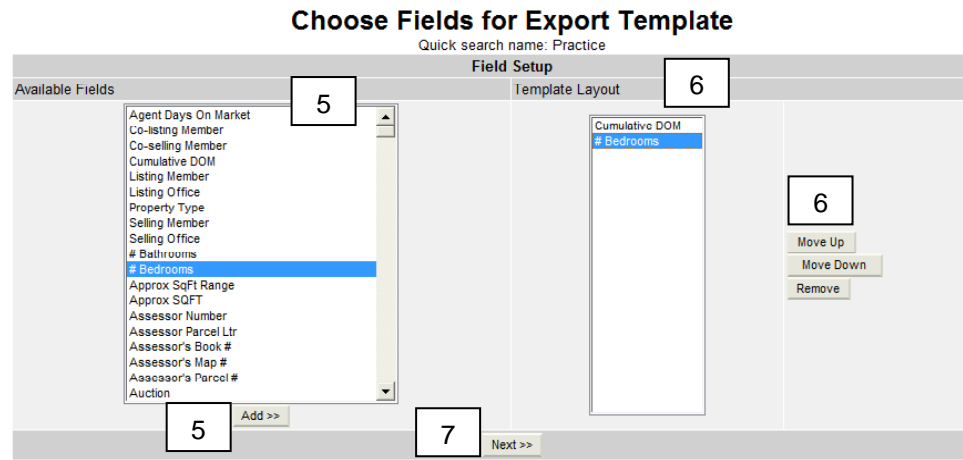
Choose Fields for Export Template

Quick search name: Practice

Field Setup

Available Fields

5

Agent Days On Market
Co-listing Member
Co-selling Member
Cumulative DOM
Listing Member
Listing Office
Property Type
Selling Member
Selling Office
# Bathrooms
# Bedrooms
Approx SqFt Range
Approx SQFT
Assessor Number
Assessor Parcel Ltr
Assessor's Book #
Assessor's Map #
Assessor's Parcel #
Auction

5

Add >>

Template Layout

6

Cumulative DOM
# Bedrooms

6

Move Up

Move Down

Remove

7

Next >>